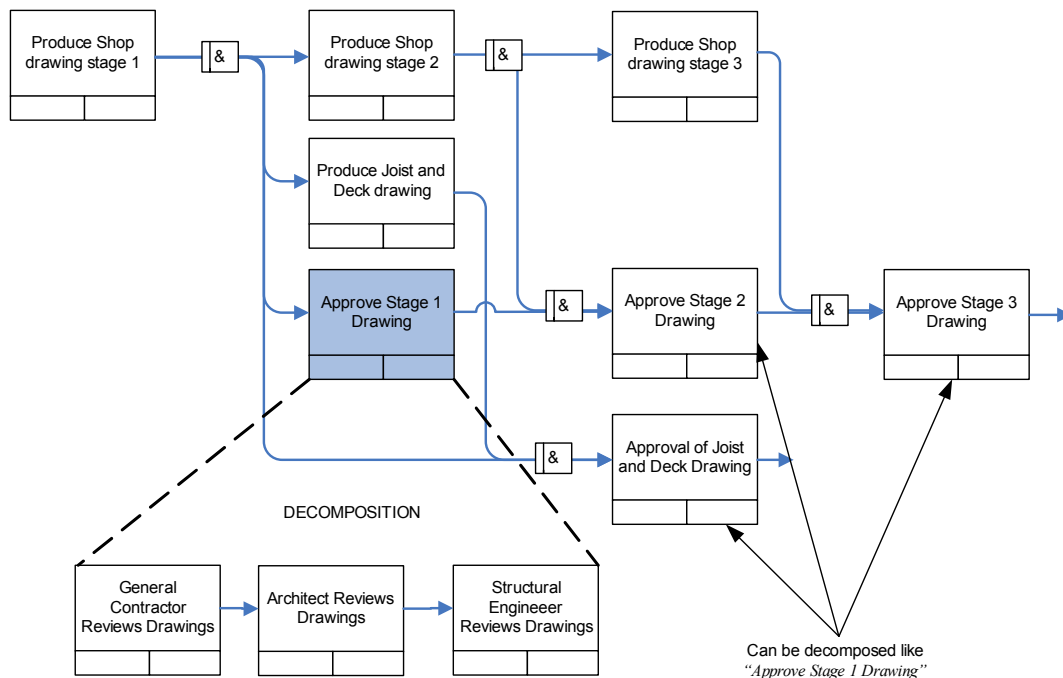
Produce Shop drawing stage 1

&

Produce Shop drawing stage 2

&

Produce Shop drawing stage 3

Produce Joist and Deck drawing

Approve Stage 1 Drawing

&

Approve Stage 2 Drawing

&

Approve Stage 3 Drawing

&

Approval of Joist and Deck Drawing

DECOMPOSITION

General Contractor Reviews Drawings

Architect Reviews Drawings

Structural Engineeer Reviews Drawings

Can be decomposed like "Approve Stage 1 Drawing"